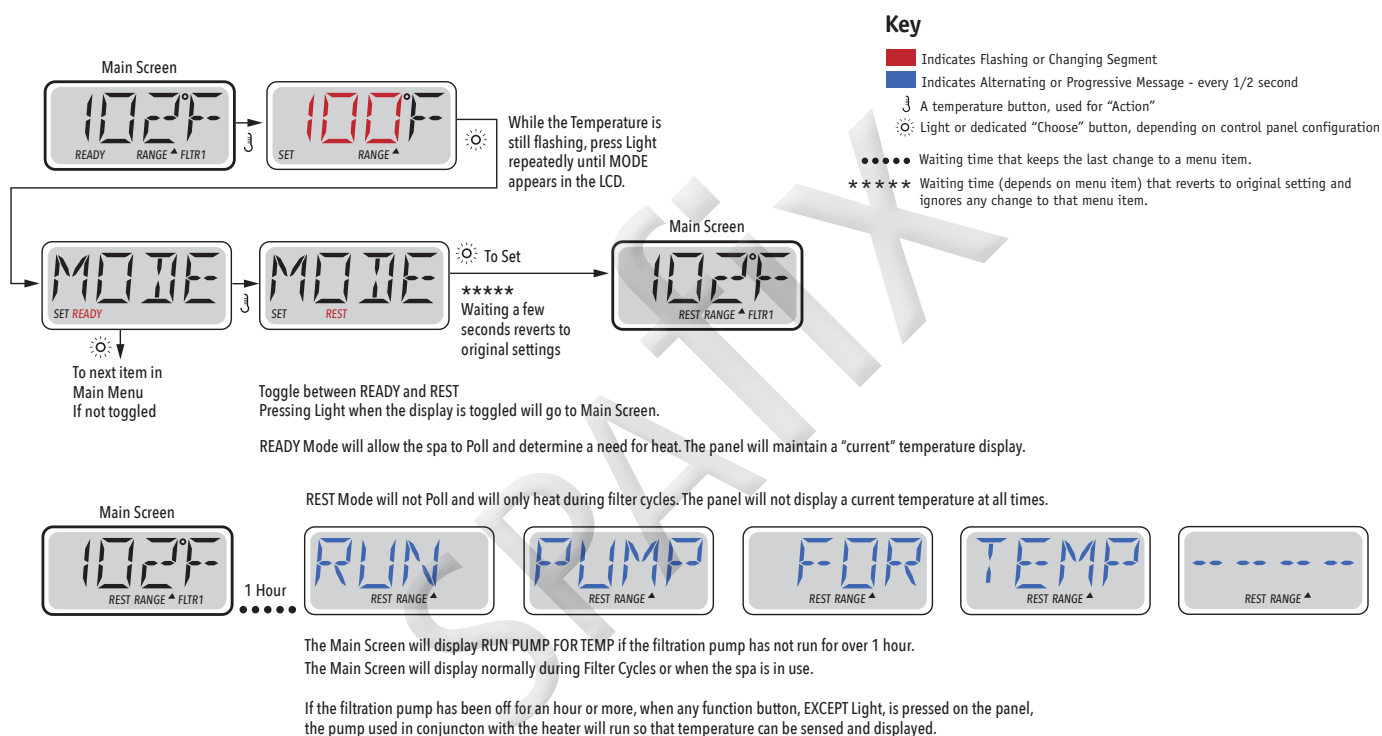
Key

Indicates Flashing or Changing Segment

Indicates Alternating or Progressive Message - every 1/2 second

A temperature button, used for "Action"

Light or dedicated "Choose" button, depending on control panel configuration

●●●● Waiting time that keeps the last change to a menu item.

\*\*\*\*\* Waiting time (depends on menu item) that reverts to original setting and ignores any change to that menu item.

Main Screen

102°F
READY RANGE ▲ FLTR1

100°F
SET RANGE ▲

While the Temperature is still flashing, press Light repeatedly until MODE appears in the LCD.

MODE
SET READY

MODE
SET REST

To Set

\*\*\*\*\*
Waiting a few seconds reverts to original settings

Main Screen

102°F
REST RANGE ▲ FLTR1

To next item in Main Menu If not toggled

Toggle between READY and REST
Pressing Light when the display is toggled will go to Main Screen.

READY Mode will allow the spa to Poll and determine a need for heat. The panel will maintain a "current" temperature display.

REST Mode will not Poll and will only heat during filter cycles. The panel will not display a current temperature at all times.

Main Screen

102°F
REST RANGE ▲ FLTR1

1 Hour
●●●●●

RUN
REST RANGE ▲

PUMP
REST RANGE ▲

FOR
REST RANGE ▲

TEMP
REST RANGE ▲

-- -- -- --
REST RANGE ▲

The Main Screen will display RUN PUMP FOR TEMP if the filtration pump has not run for over 1 hour.
The Main Screen will display normally during Filter Cycles or when the spa is in use.

If the filtration pump has been off for an hour or more, when any function button, EXCEPT Light, is pressed on the panel, the pump used in conjuncton with the heater will run so that temperature can be sensed and displayed.

SPAFIX